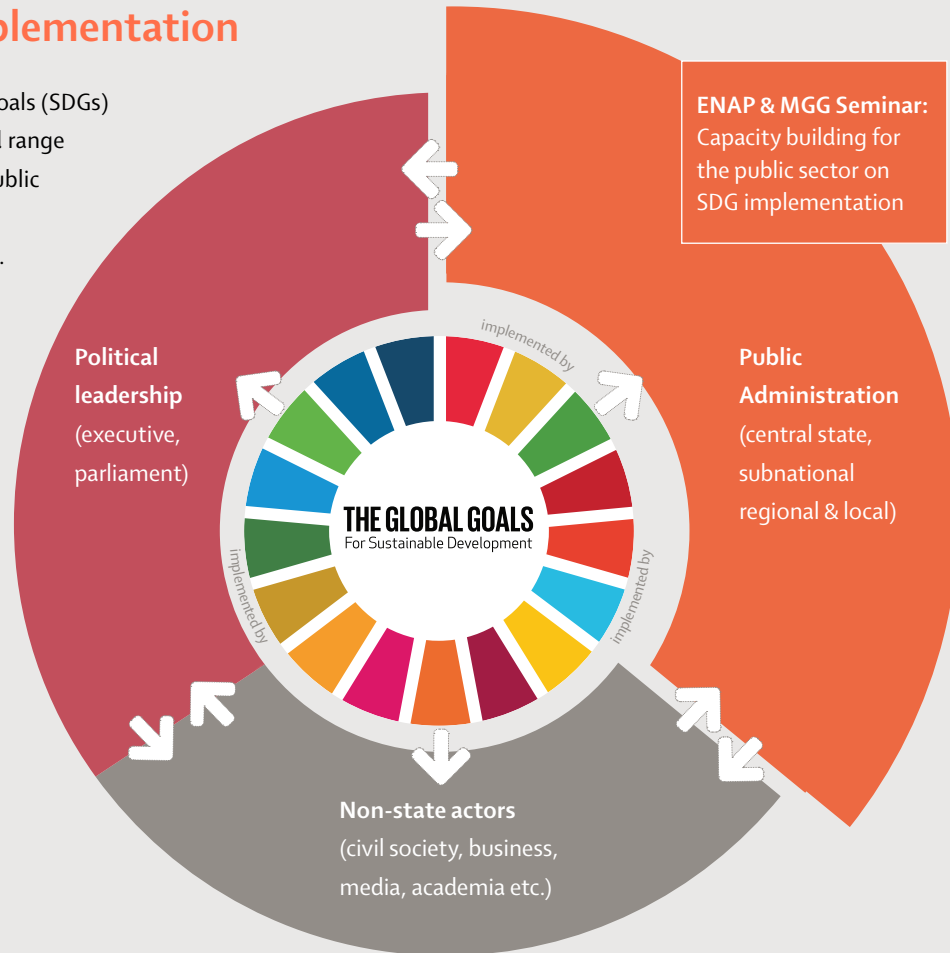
plementation

oals (SDGs)
l range
ublic
.

ENAP & MGG Seminar:
Capacity building for the public sector on SDG implementation

implemented by

Political leadership
(executive, parliament)

Public Administration
(central state, subnational regional & local)

THE GLOBAL GOALS
For Sustainable Development

implemented by

implemented by

Non-state actors
(civil society, business, media, academia etc.)